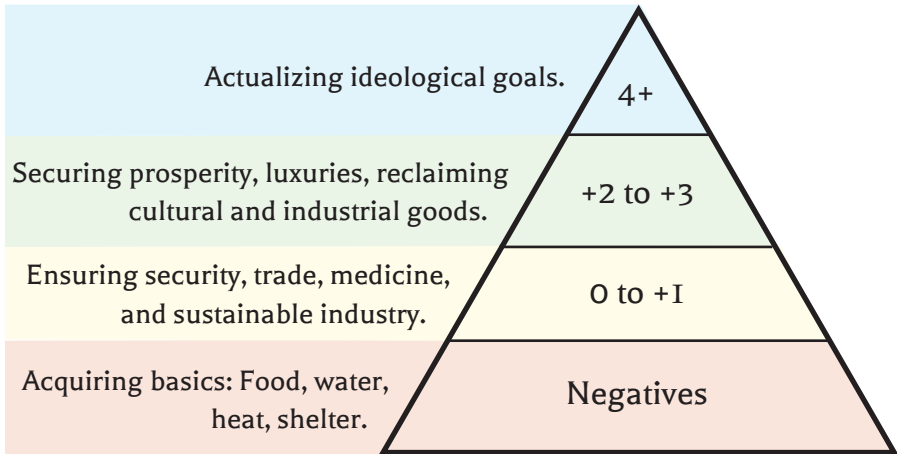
Actualizing ideological goals.

4+

Securing prosperity, luxuries, reclaiming cultural and industrial goods.

+2 to +3

Ensuring security, trade, medicine, and sustainable industry.

0 to +1

Acquiring basics: Food, water, heat, shelter.

Negatives